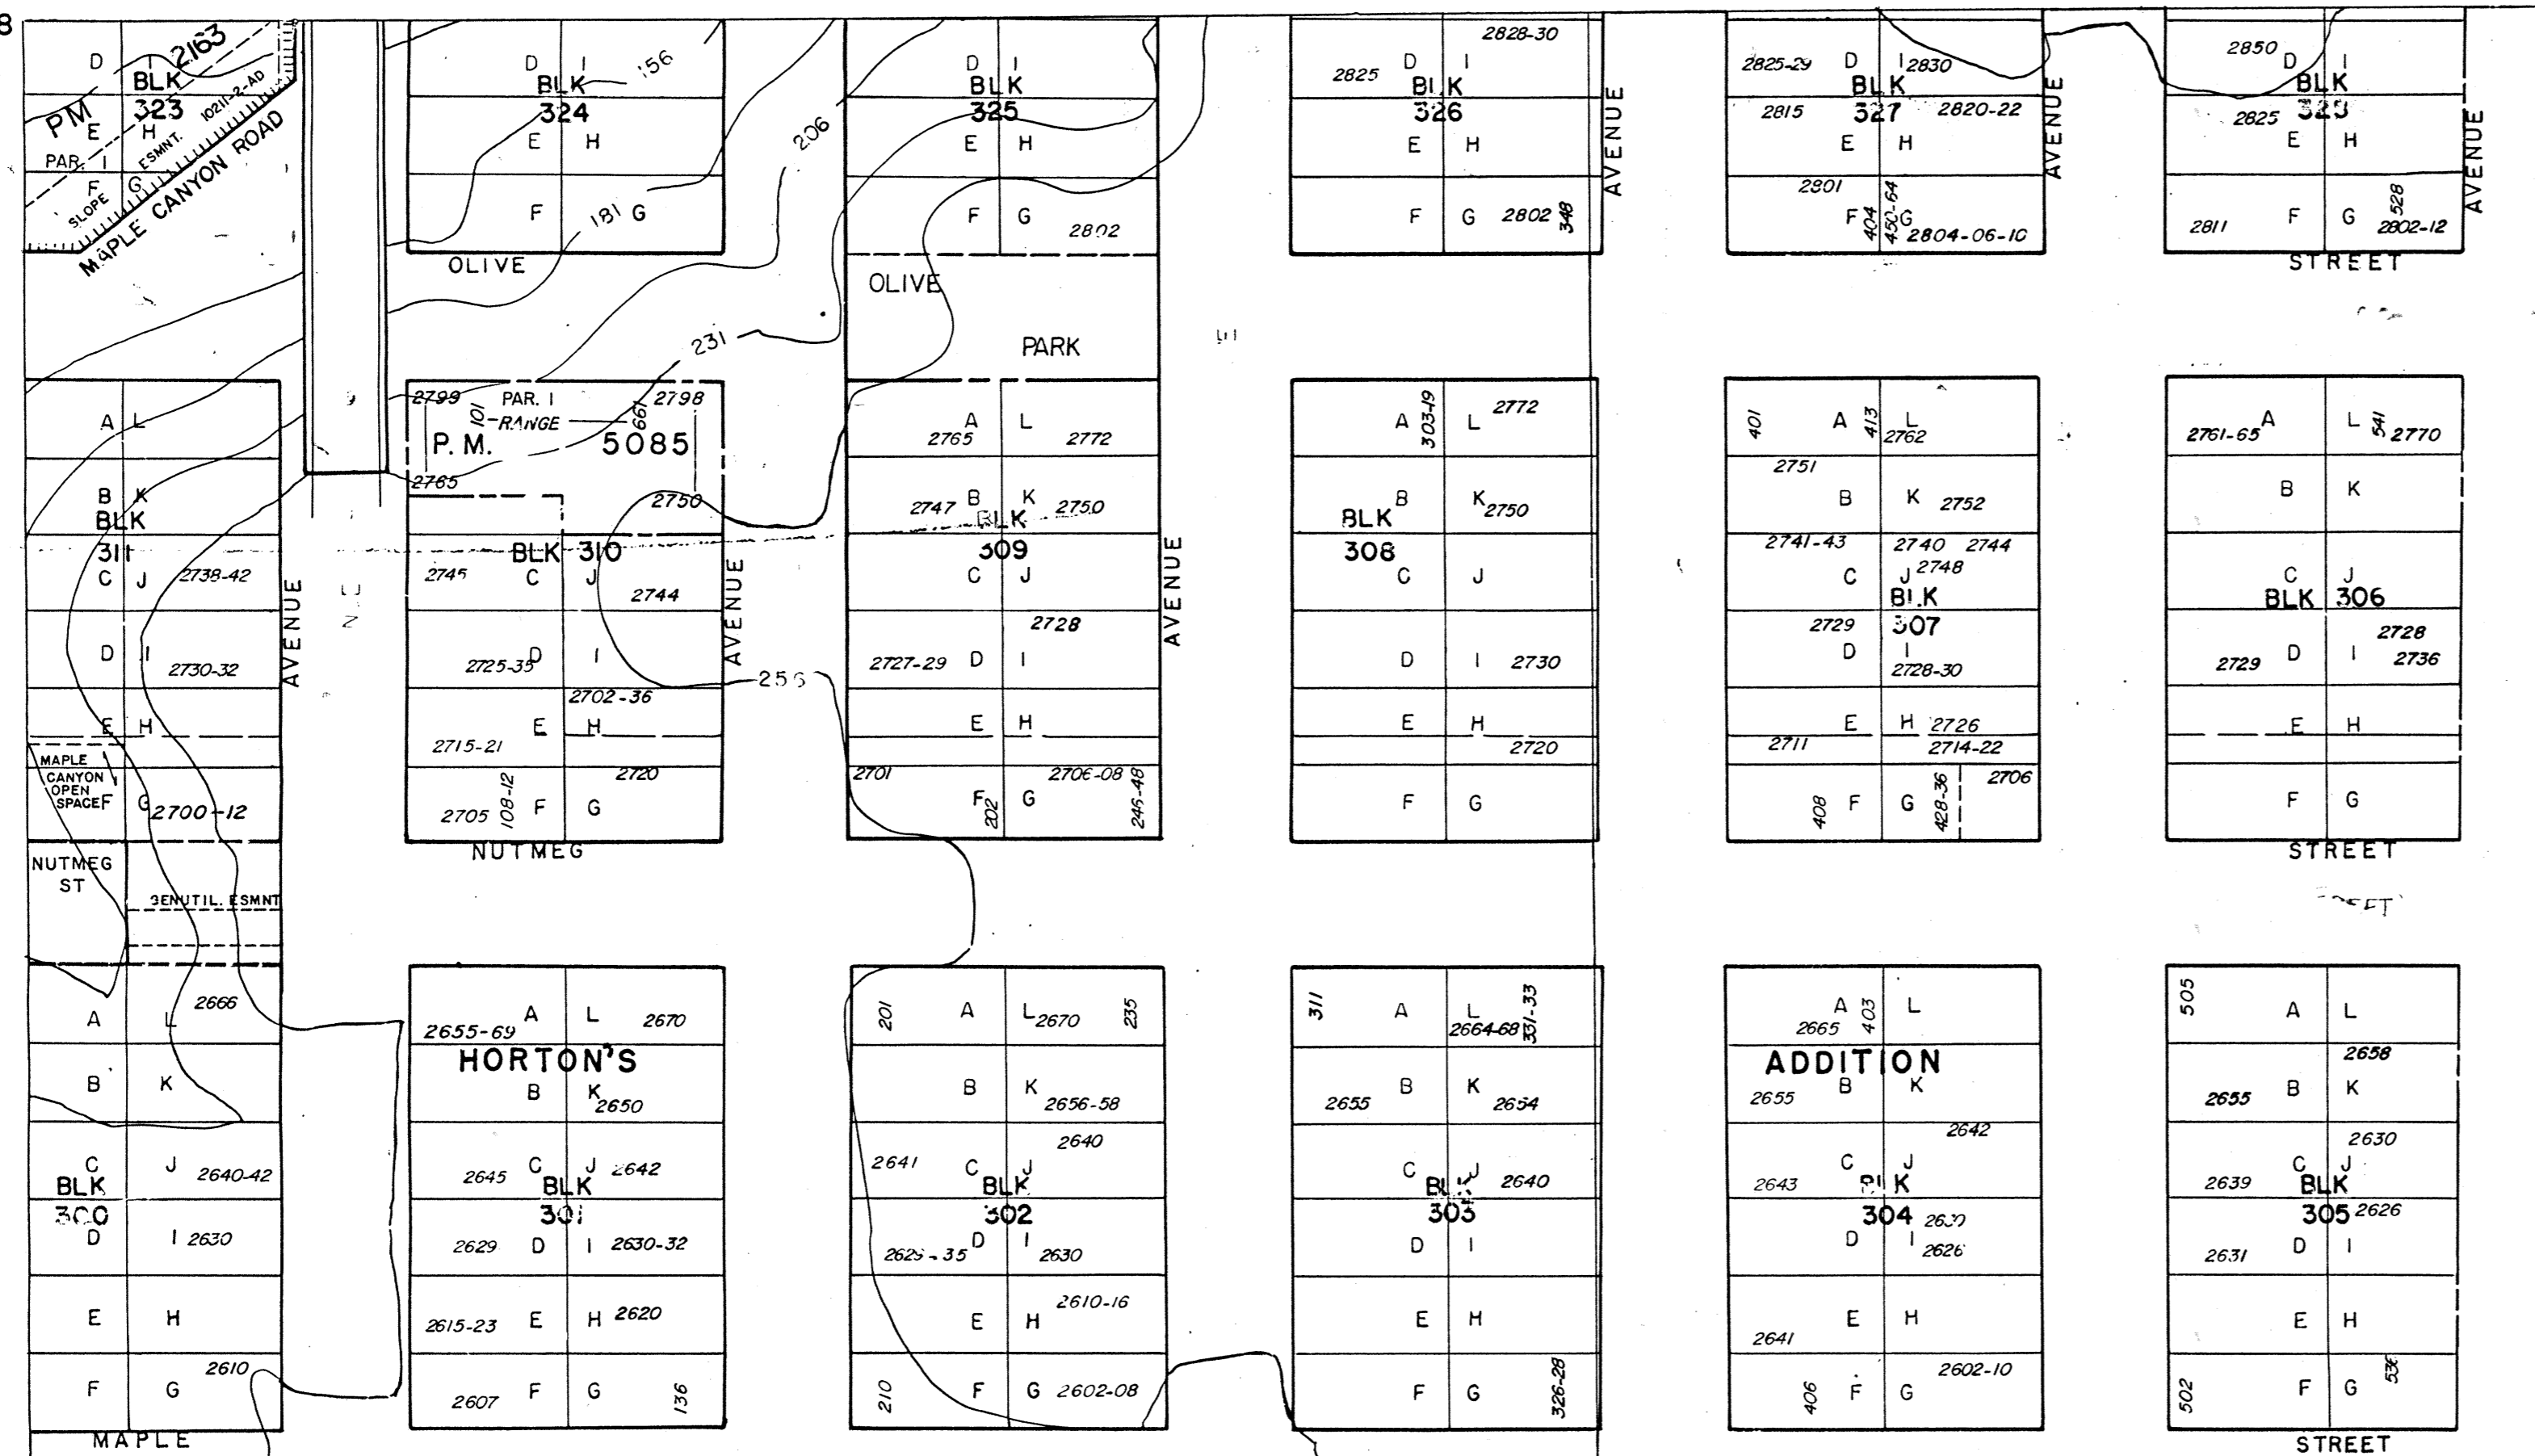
8
D
BLK 2163
323
PM
E H
PAR. 1
ESMNT.
10211-2-AD
F G
SLOPE
MAPLE CANYON ROAD

D I
BLK 156
324
E H
F 181 G
OLIVE

206

D I
BLK
325
E H
F G 2802
OLIVE
PARK

2828-30
2825 D I
BLK
326
E H
F G 2802 348
AVENUE

2825-29 D I 2830
BLK
2815 327 2820-22
E H
2801
F 404 450-64 G
2804-06-10
AVENUE

2850 D I
BLK
2825 323
E H
2811 F G 528 2802-12
STREET
AVENUE

231

A L
B K
BLK
311
C J 2738-42
D I 2730-32
E H
MAPLE CANYON OPEN SPACE F G 2700-12
AVENUE
NUTMEG ST
GEN UTIL. ESMNT

2799 PAR. 1 101 RANGE 661 2798
P. M. 5085
2765
2750
BLK 310
2745 C J
2744
2725-35 D I
2702-36
2715-21 E H
2720
2705 108-12 F G
NUTMEG
AVENUE
256

A L
2765 2772
2747 B K 2750
BLK
309
C J
2728
2727-29 D I
E H
2701 2706-08
F 202 G 246-48
AVENUE

A 303-19 L 2772
BLK B K 2750
308 C J
D I 2730
E H
2720
F G

401 A 413 L
2762
2751
B K 2752
2741-43 2740 2744
C J 2748
BLK
2729 307
D I
2728-30
E H 2726
2711 2714-22
2706
408 F G 428-36

2761-65 A L 541 2770
B K
C J
BLK 306
2728
2729 D I 2736
E H
F G
STREET
STREET

A L 2666
B K
C J 2640-42
BLK
300
D I 2630
E H
F G 2610
MAPLE

2655-69 A L 2670
HORTON'S
B K 2650
2645 C J 2642
BLK
301
2629 D I 2630-32
2615-23 E H 2620
2607 F G 136

201 A L 2670 235
B K 2656-58
2640
2641 C J
BLK
302
2625-35 D I 2630
2610-16
E H
210 F G 2602-08

311 A L 2664-68 331-33
2655 B K 2654
C J 2640
BLK
303
D I
E H
F G 326-28

A 403 L
2665
ADDITION
2655 B K
2642
2643 C J
BLK
304 2630
D I 2626
2641 E H
2602-10
406 F G

505 A L
2658
2655 B K
2630
2639 C J
BLK
305 2626
2631 D I
E H
502 F G 536
STREET